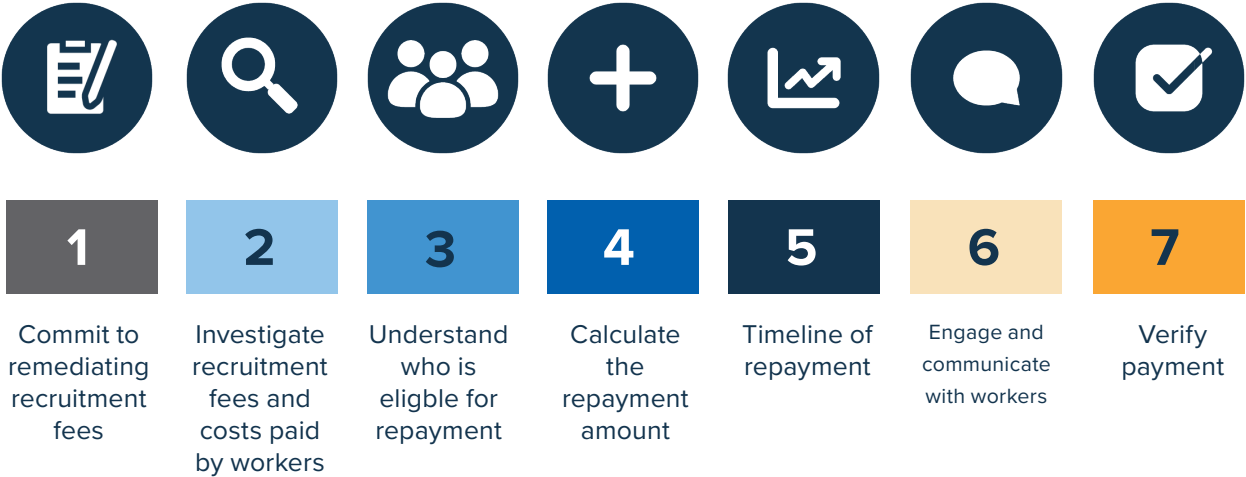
1

Commit to remediating recruitment fees

2

Investigate recruitment fees and costs paid by workers

3

Understand who is eligble for repayment

4

Calculate the repayment amount

5

Timeline of repayment

6

Engage and communicate with workers

7

Verify payment